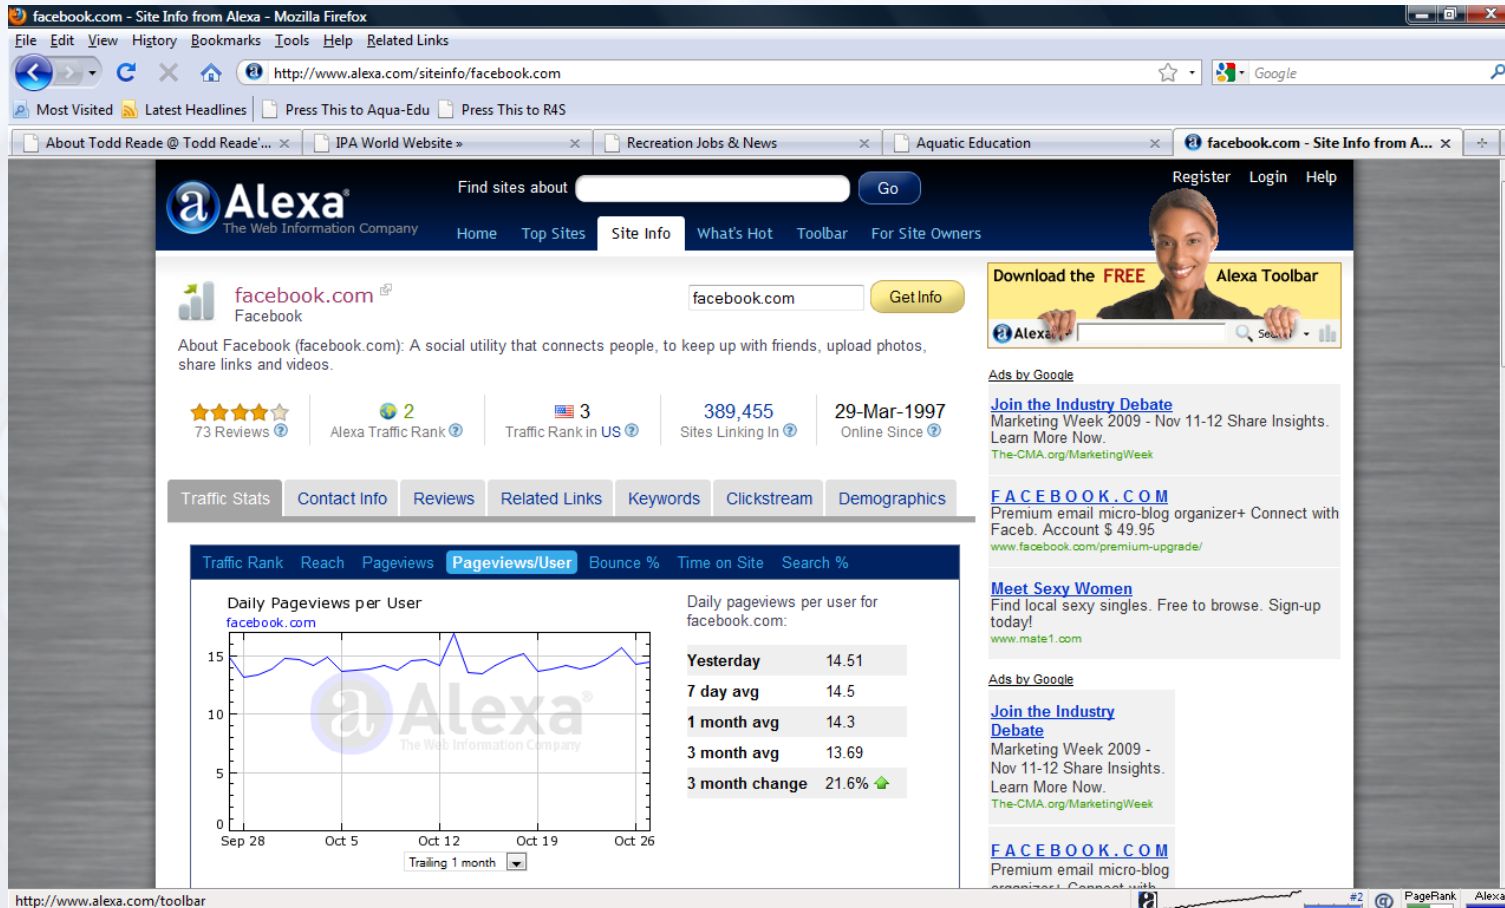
facebook.com - Site Info from Alexa - Mozilla Firefox

File Edit View History Bookmarks Tools Help Related Links

http://www.alexa.com/siteinfo/facebook.com

Google

Most Visited Latest Headlines Press This to Aqua-Edu Press This to R4S

About Todd Reade @ Todd Reade'... IPA World Website » Recreation Jobs & News Aquatic Education facebook.com - Site Info from A...

Alexa The Web Information Company

Find sites about Go

Register Login Help

Home Top Sites Site Info What's Hot Toolbar For Site Owners

facebook.com
Facebook

facebook.com Get Info

About Facebook (facebook.com): A social utility that connects people, to keep up with friends, upload photos, share links and videos.

73 Reviews

2
Alexa Traffic Rank

3
Traffic Rank in US

389,455
Sites Linking In

29-Mar-1997
Online Since

Traffic Stats Contact Info Reviews Related Links Keywords Clickstream Demographics

Traffic Rank Reach Pageviews Pageviews/User Bounce % Time on Site Search %

Daily Pageviews per User
facebook.com

15
10
5
0
Sep 28 Oct 5 Oct 12 Oct 19 Oct 26

Alexa The Web Information Company

Trailing 1 month

Daily pageviews per user for facebook.com:

| | |
|---|---|
| Yesterday | 14.51 |
| 7 day avg | 14.5 |
| 1 month avg | 14.3 |
| 3 month avg | 13.69 |
| 3 month change | 21.6% |

Download the FREE Alexa Toolbar

Alexa Search

Ads by Google

Join the Industry Debate
Marketing Week 2009 - Nov 11-12 Share Insights. Learn More Now.
The-CMA.org/MarketingWeek

FACEBOOK.COM
Premium email micro-blog organizer+ Connect with Faceb. Account $ 49.95
www.facebook.com/premium-upgrade/

Meet Sexy Women
Find local sexy singles. Free to browse. Sign-up today!
www.mate1.com

Ads by Google

Join the Industry Debate
Marketing Week 2009 - Nov 11-12 Share Insights. Learn More Now.
The-CMA.org/MarketingWeek

FACEBOOK.COM
Premium email micro-blog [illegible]

http://www.alexa.com/toolbar

#2 PageRank Alexa